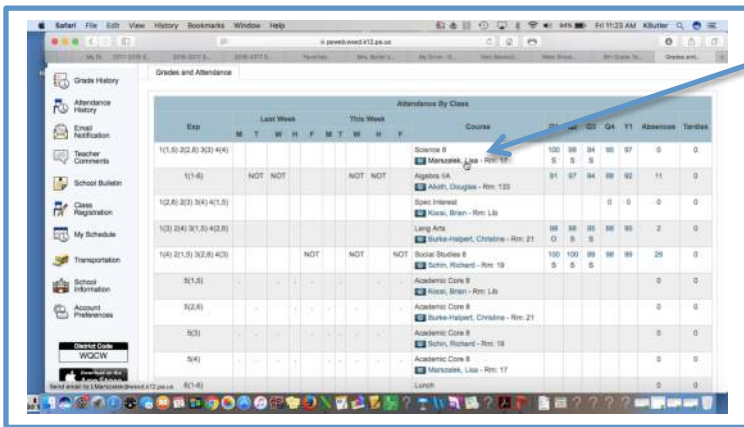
Safari File Edit View History Bookmarks Window Help

Fri 11:23 AM KButler

ps.wsd.k12.pa.us

Grade History

Attendance History

Email Notification

Teacher Comments

School Bulletin

Class Registration

My Schedule

Transportation

School Information

Account Preferences

District Code

WQCW

Grades and Attendance

Attendance By Class

| Exp | Last Week M | T | W | H | F | This Week M | T | W | H | F | Course | Q1 | Q2 | Q3 | Q4 | Y1 | Absences | Tardies |
|---|---|---|---|---|---|---|---|---|---|---|---|---|---|---|---|---|---|---|
| 1(1,5) 2(2,6) 3(3) 4(4) | | | | | | | | | | | Science 8 Marszalek, Lisa - Rm: 17 | 100 S | 98 S | 94 S | 96 | 97 | 0 | 0 |
| 1(1-6) | | NOT | NOT | | | | NOT | NOT | | | Algebra I/A Aikith, Douglas - Rm: 133 | 91 | 97 | 84 | 88 | 92 | 11 | 0 |
| 1(2,6) 2(3) 3(4) 4(1,5) | | | | | | | | | | | Spec Interest Kocsi, Brian - Rm: Lib | | | | 0 | 0 | 0 | 0 |
| 1(3) 2(4) 3(1,5) 4(2,6) | | | | | | | | | | | Lang Arts Burke-Halpert, Christine - Rm: 21 | 98 O | 98 S | 95 S | 88 | 95 | 2 | 0 |
| 1(4) 2(1,5) 3(2,6) 4(3) | | | | | NOT | | NOT | | | NOT | Social Studies 8 Schin, Richard - Rm: 19 | 100 S | 100 S | 99 S | 98 | 99 | 29 | 0 |
| 5(1,5) | | | | | | | | | | | Academic Core 8 Kocsi, Brian - Rm: Lib | | | | | | 0 | 0 |
| 5(2,6) | | | | | | | | | | | Academic Core 8 Burke-Halpert, Christine - Rm: 21 | | | | | | 0 | 0 |
| 5(3) | | | | | | | | | | | Academic Core 8 Schin, Richard - Rm: 19 | | | | | | 0 | 0 |
| 5(4) | | | | | | | | | | | Academic Core 8 Marszalek, Lisa - Rm: 17 | | | | | | 0 | 0 |
| 6(1-6) | | | | | | | | | | | Lunch | | | | | | 0 | 0 |

Send email to LMarszalek@wsd.k12.pa.us